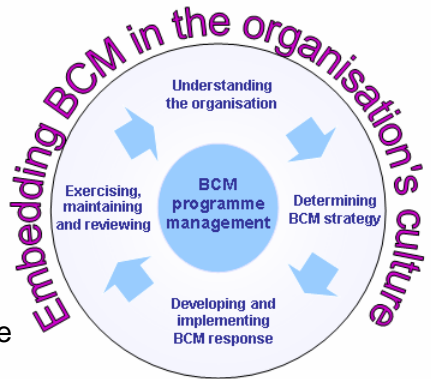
Embedding BCM in the organisation's culture

Understanding the organisation

Determining BCM strategy

Developing and implementing BCM response

Exercising, maintaining and reviewing

BCM programme management

e